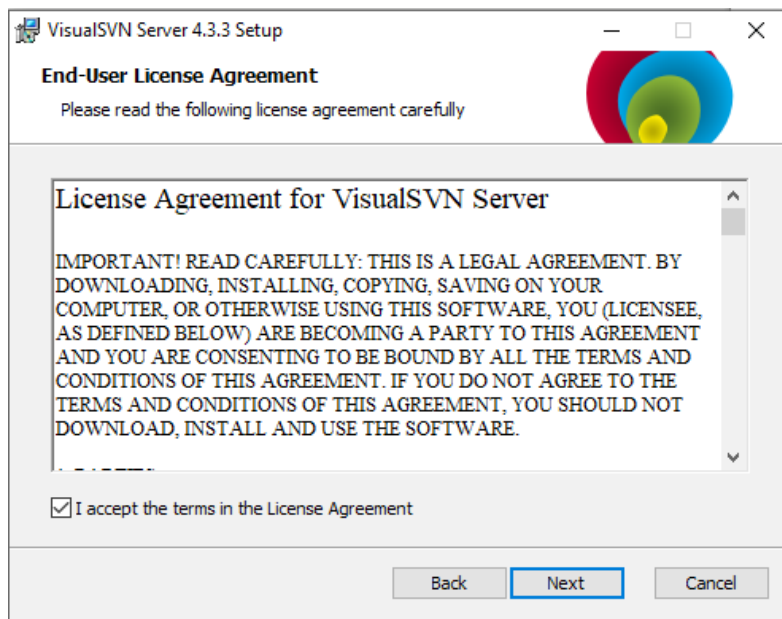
VisualSVN Server 4.3.3 Setup

End-User License Agreement

Please read the following license agreement carefully

License Agreement for VisualSVN Server

IMPORTANT! READ CAREFULLY: THIS IS A LEGAL AGREEMENT. BY DOWNLOADING, INSTALLING, COPYING, SAVING ON YOUR COMPUTER, OR OTHERWISE USING THIS SOFTWARE, YOU (LICENSEE, AS DEFINED BELOW) ARE BECOMING A PARTY TO THIS AGREEMENT AND YOU ARE CONSENTING TO BE BOUND BY ALL THE TERMS AND CONDITIONS OF THIS AGREEMENT. IF YOU DO NOT AGREE TO THE TERMS AND CONDITIONS OF THIS AGREEMENT, YOU SHOULD NOT DOWNLOAD, INSTALL AND USE THE SOFTWARE.

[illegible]

I accept the terms in the License Agreement

Back

Next

Cancel